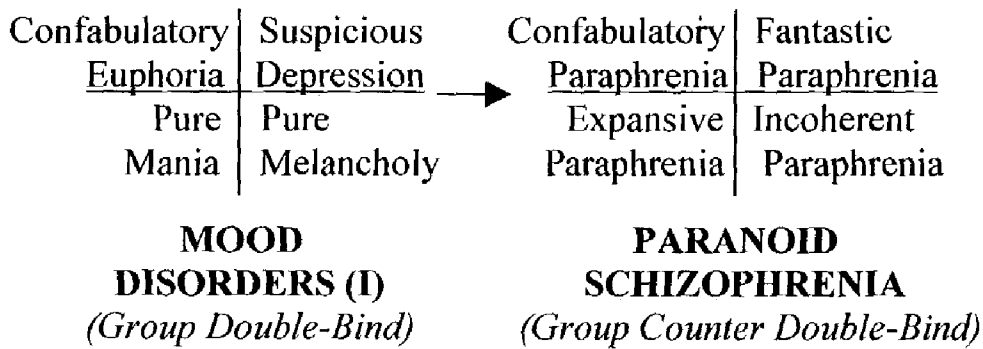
| Confabulatory Euphoria | Suspicious Depression |
|---|---|
| Pure Mania | Pure Melancholy |

MOOD DISORDERS (I)
*(Group Double-Bind)*

| Confabulatory Paraphrenia | Fantastic Paraphrenia |
|---|---|
| Expansive Paraphrenia | Incoherent Paraphrenia |

PARANOID SCHIZOPHRENIA
*(Group Counter Double-Bind)*